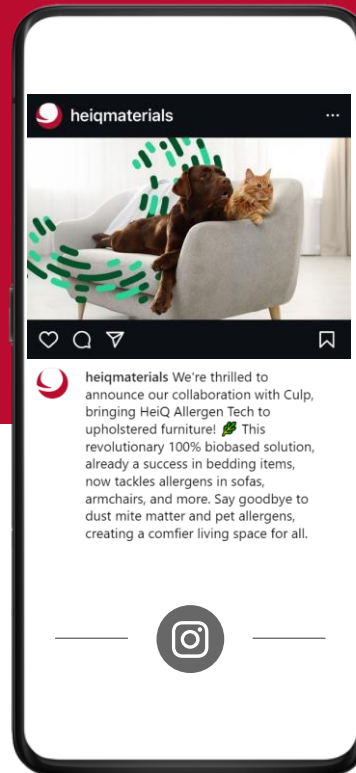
heiqmaterials ···

heiqmaterials We're thrilled to announce our collaboration with Culp, bringing HeiQ Allergen Tech to upholstered furniture! 🍃 This revolutionary 100% biobased solution, already a success in bedding items, now tackles allergens in sofas, armchairs, and more. Say goodbye to dust mite matter and pet allergens, creating a comfier living space for all.